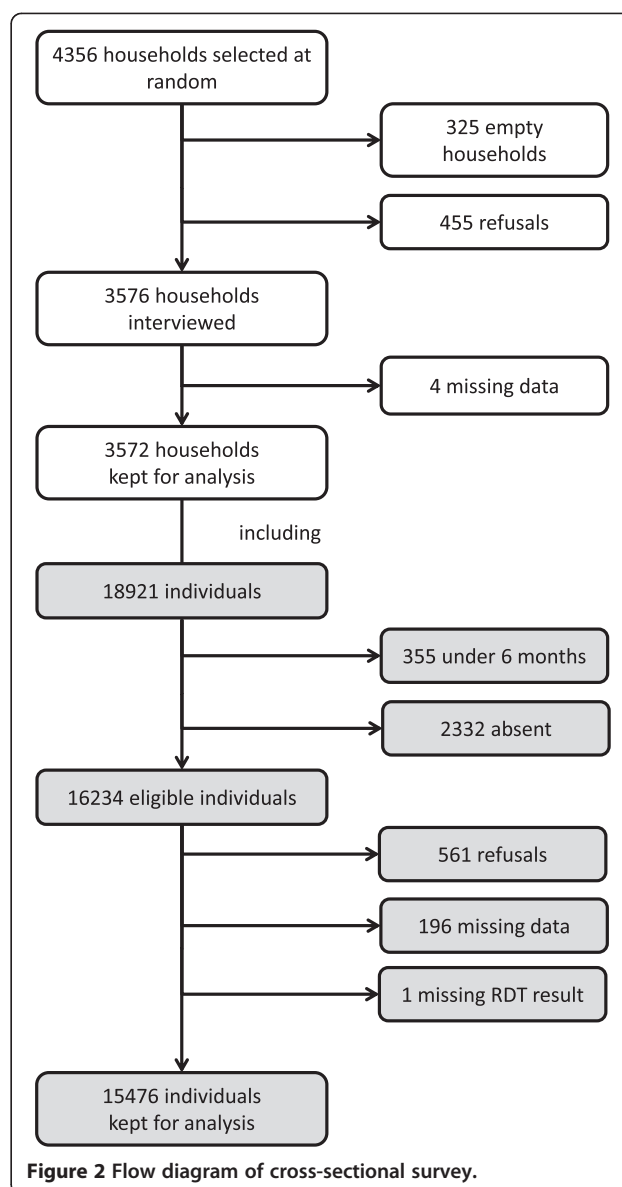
4356 households selected at random

325 empty households

455 refusals

3576 households interviewed

4 missing data

3572 households kept for analysis

including

18921 individuals

355 under 6 months

2332 absent

16234 eligible individuals

561 refusals

196 missing data

1 missing RDT result

15476 individuals kept for analysis

**Figure 2 Flow diagram of cross-sectional survey.**